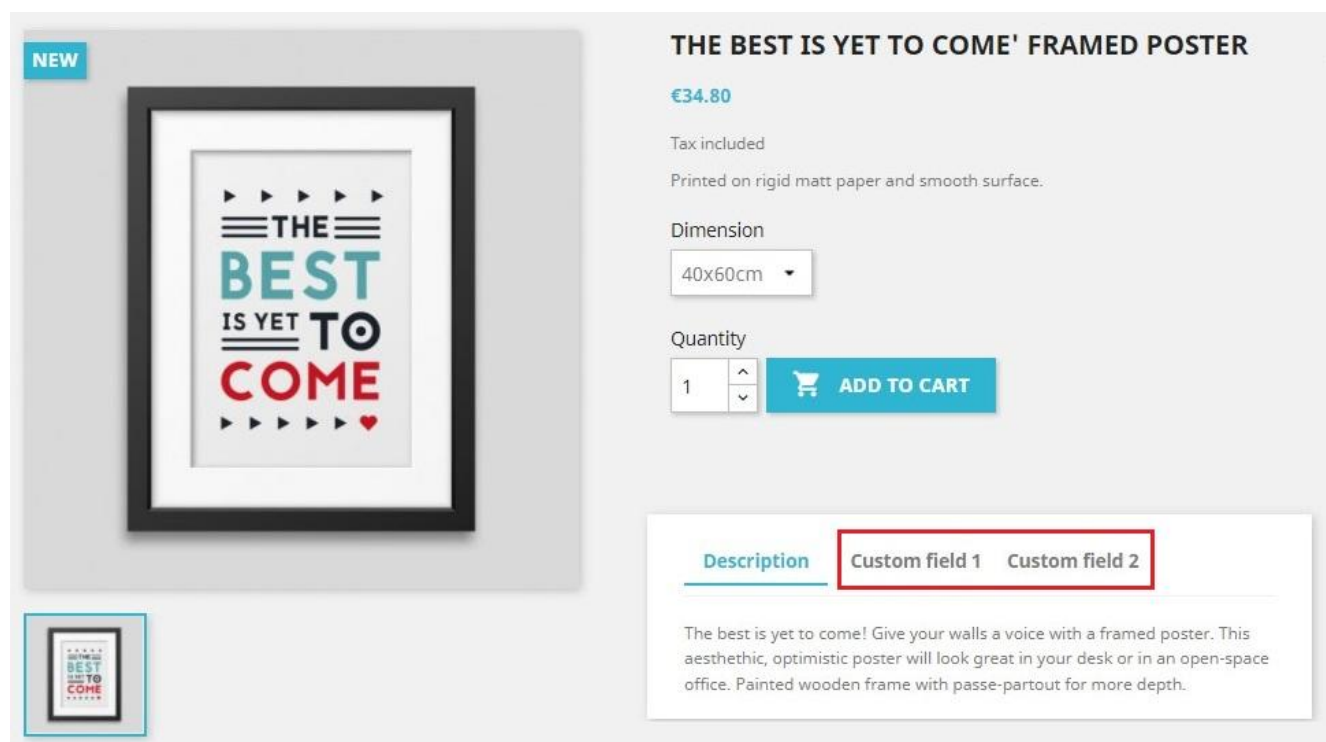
NEW

THE BEST IS YET TO COME

THE BEST IS YET TO COME' FRAMED POSTER

€34.80

Tax included

Printed on rigid matt paper and smooth surface.

Dimension

40x60cm

Quantity

1

ADD TO CART

Description

Custom field 1

Custom field 2

The best is yet to come! Give your walls a voice with a framed poster. This aesthethic, optimistic poster will look great in your desk or in an open-space office. Painted wooden frame with passe-partout for more depth.